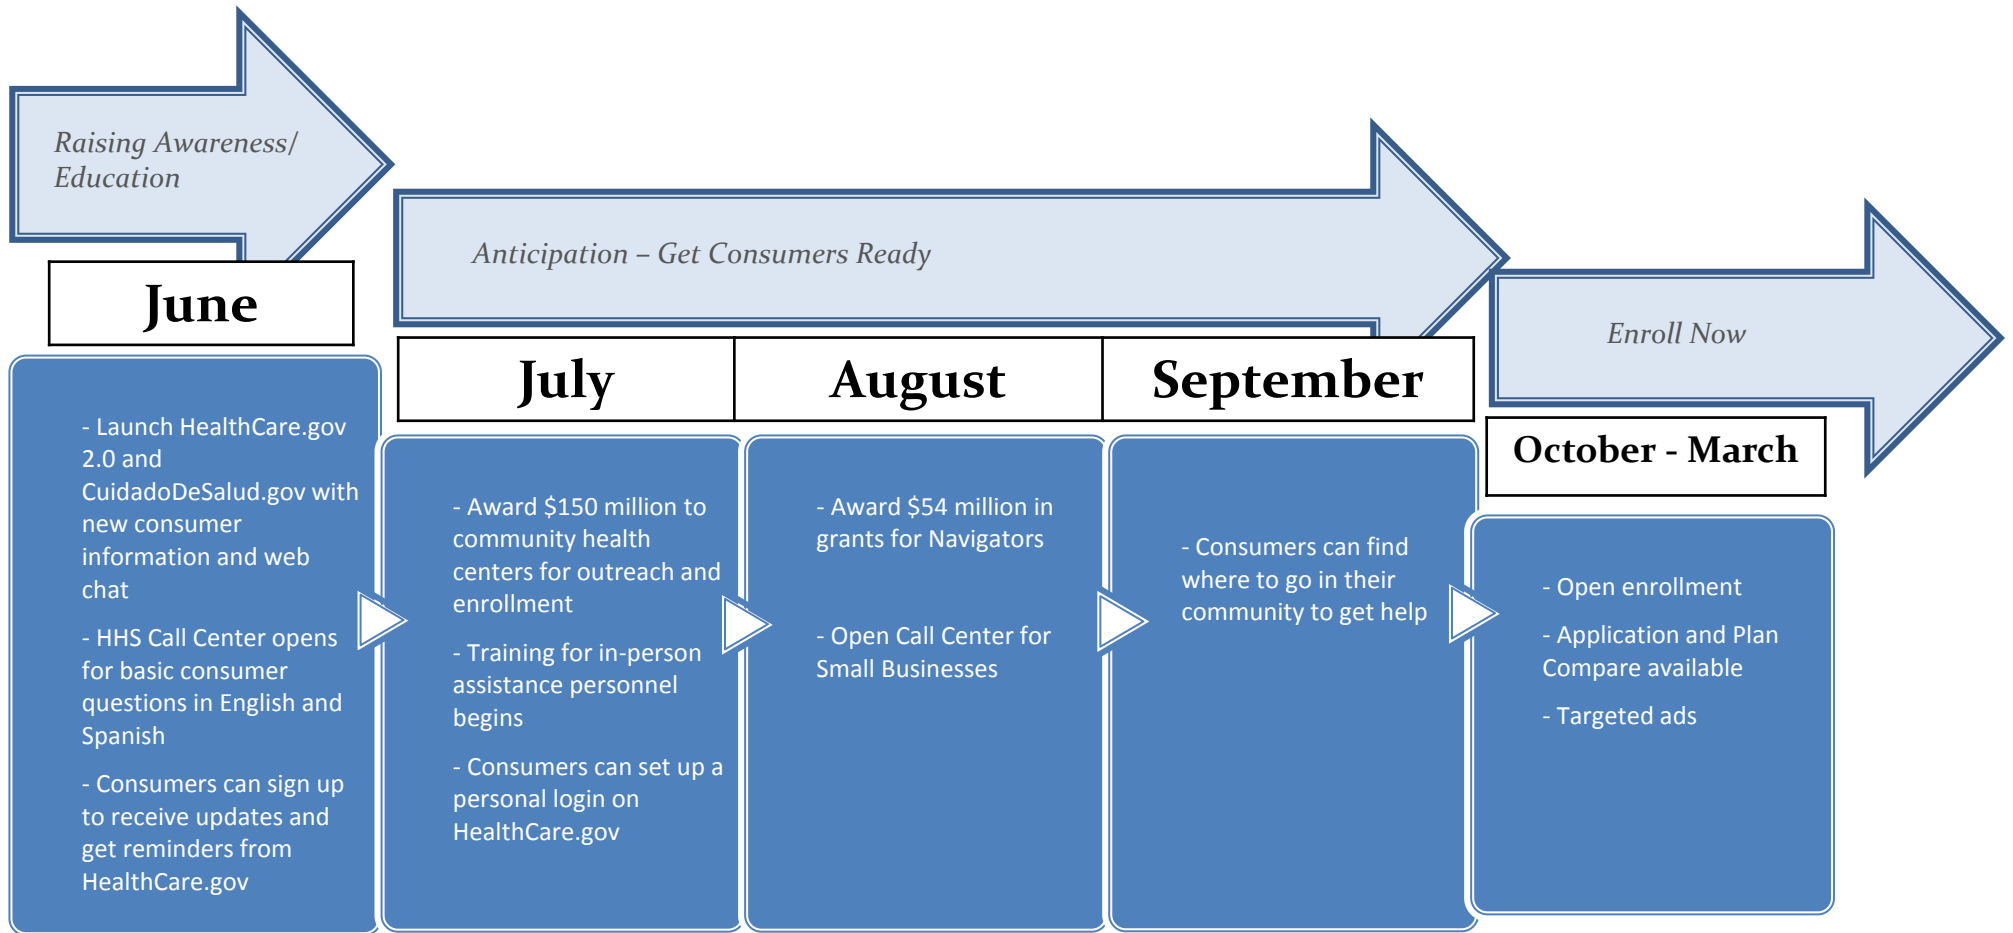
Raising Awareness/ Education

June

- Launch HealthCare.gov 2.0 and CuidadoDeSalud.gov with new consumer information and web chat

- HHS Call Center opens for basic consumer questions in English and Spanish

- Consumers can sign up to receive updates and get reminders from HealthCare.gov

Anticipation – Get Consumers Ready

| July | August | September |
|---|---|---|

- Award $150 million to community health centers for outreach and enrollment

- Training for in-person assistance personnel begins

- Consumers can set up a personal login on HealthCare.gov

- Award $54 million in grants for Navigators

- Open Call Center for Small Businesses

- Consumers can find where to go in their community to get help

Enroll Now

October - March

- Open enrollment

- Application and Plan Compare available

- Targeted ads